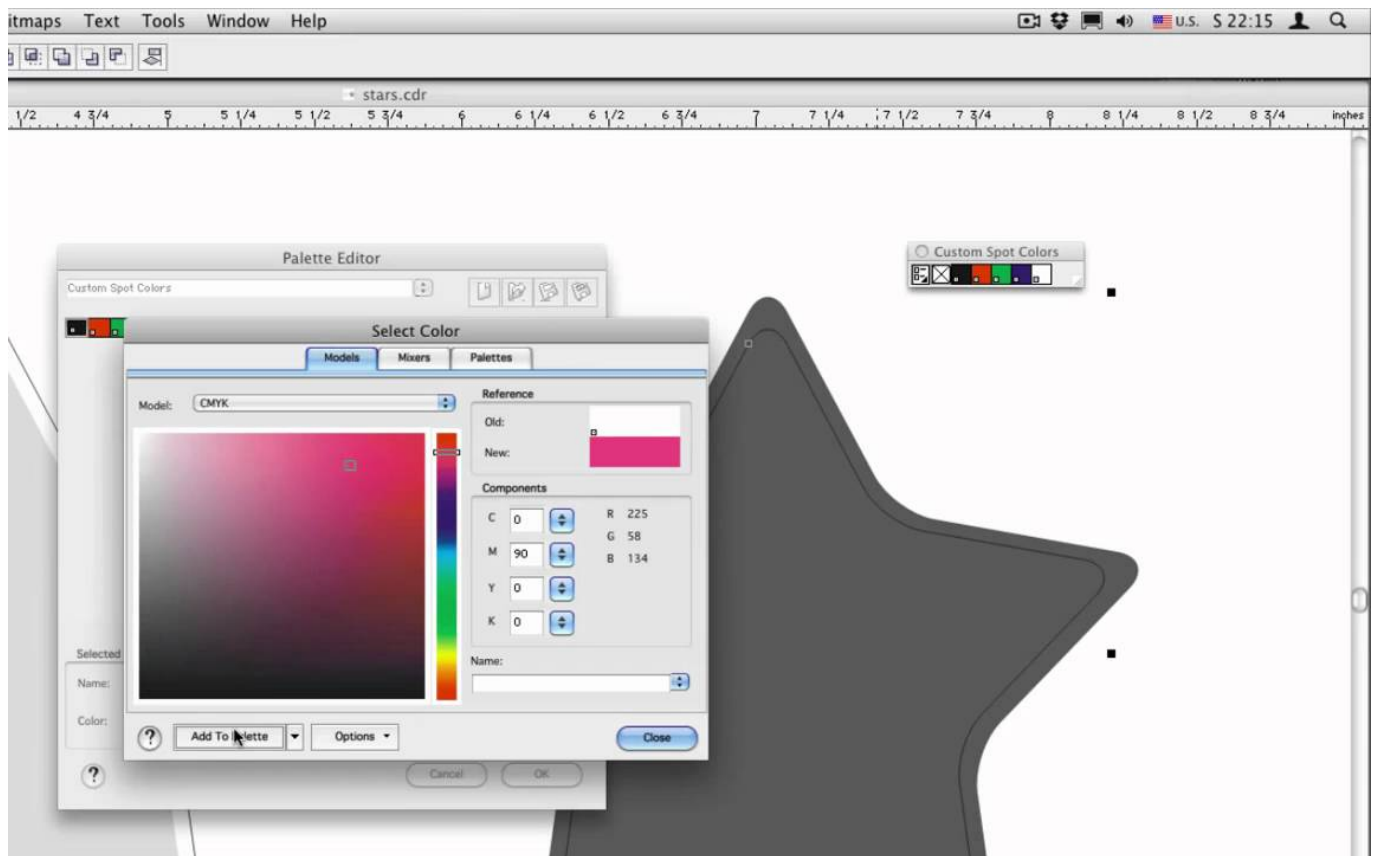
itmaps Text Tools Window Help

U.S. S 22:15

stars.cdr

1/2 4 3/4 5 5 1/4 5 1/2 5 3/4 6 6 1/4 6 1/2 6 3/4 7 7 1/4 7 1/2 7 3/4 8 8 1/4 8 1/2 8 3/4 inches

Palette Editor

Custom Spot Colors

Custom Spot Colors

Select Color

Models Mixers Palettes

Model: CMYK

Reference

Old:

New:

Components

C 0

M 90

Y 0

K 0

R 225
G 58
B 134

Name:

Selected

Name:

Color:

Add To Palette

Options

Close

Cancel

OK